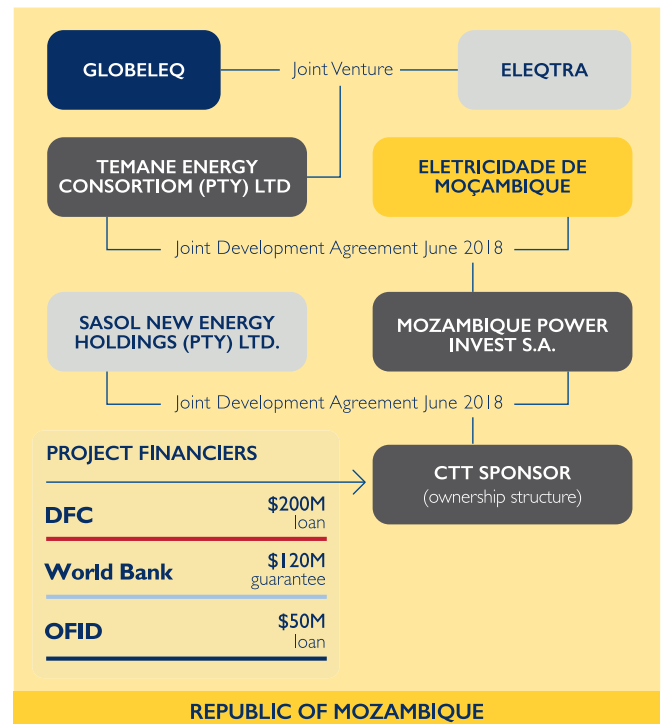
GLOBELEQ

Joint Venture

ELEQTRA

TEMANE ENERGY CONSORTIOM (PTY) LTD

ELETRICIDADE DE MOÇAMBIQUE

Joint Development Agreement June 2018

SASOL NEW ENERGY HOLDINGS (PTY) LTD.

MOZAMBIQUE POWER INVEST S.A.

Joint Development Agreement June 2018

PROJECT FINANCIERS

DFC $200M loan

World Bank $120M guarantee

OFID $50M loan

CTT SPONSOR (ownership structure)

REPUBLIC OF MOZAMBIQUE